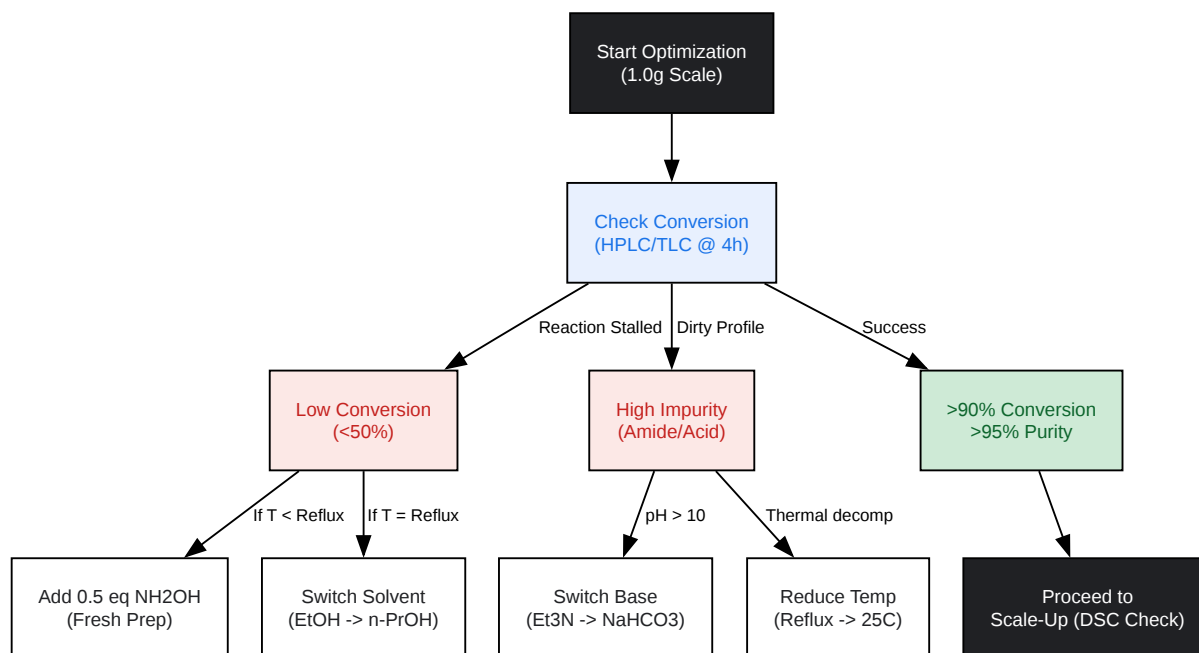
Start Optimization
(1.0g Scale)

Check Conversion
(HPLC/TLC @ 4h)

Reaction Stalled

Dirty Profile

Success

Low Conversion
(<50%)

High Impurity
(Amide/Acid)

>90% Conversion
>95% Purity

If T < Reflux

If T = Reflux

pH > 10

Thermal decomp

Add 0.5 eq NH2OH
(Fresh Prep)

Switch Solvent
(EtOH -> n-PrOH)

Switch Base
(Et3N -> NaHCO3)

Reduce Temp
(Reflux -> 25C)

Proceed to
Scale-Up (DSC Check)